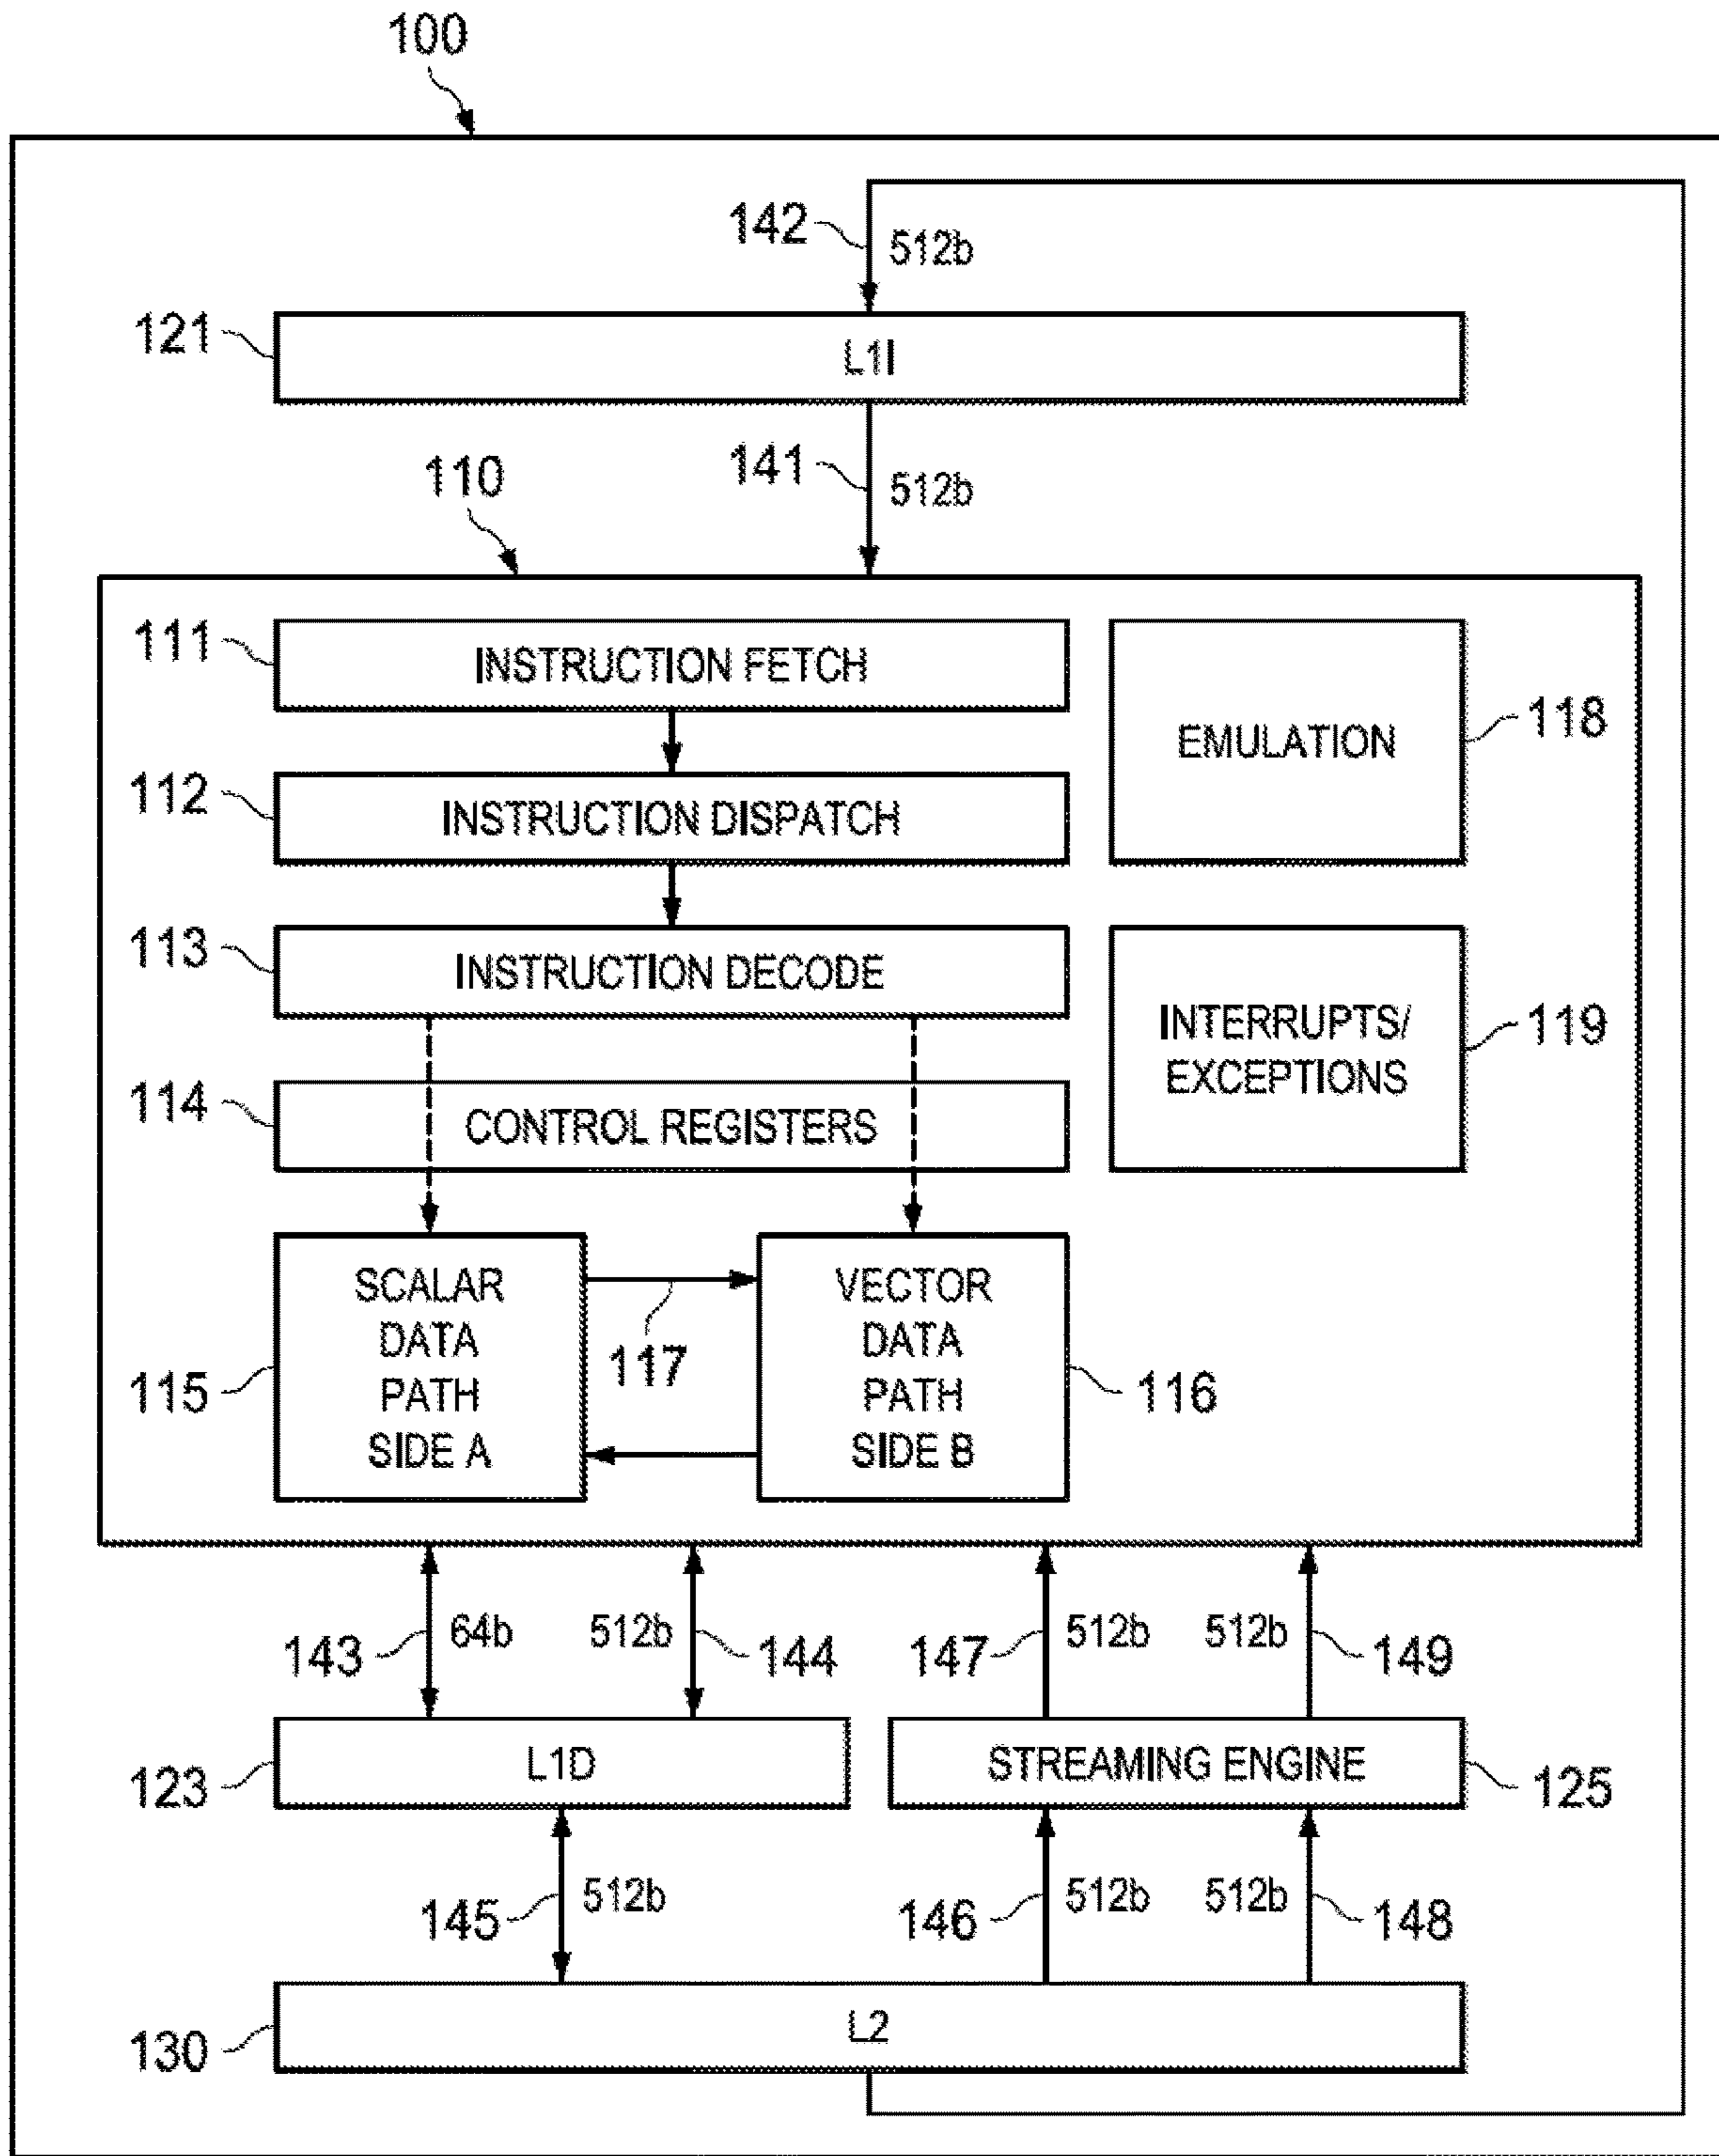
100

142 512b

121 L1I

141 512b

110

111 INSTRUCTION FETCH

EMULATION 118

112 INSTRUCTION DISPATCH

113 INSTRUCTION DECODE

INTERRUPTS/ EXCEPTIONS 119

114 CONTROL REGISTERS

115 SCALAR DATA PATH SIDE A

117

VECTOR DATA PATH SIDE B 116

143 64b 512b 144

147 512b 512b 149

123 L1D

STREAMING ENGINE 125

145 512b

146 512b 512b 148

130 L2